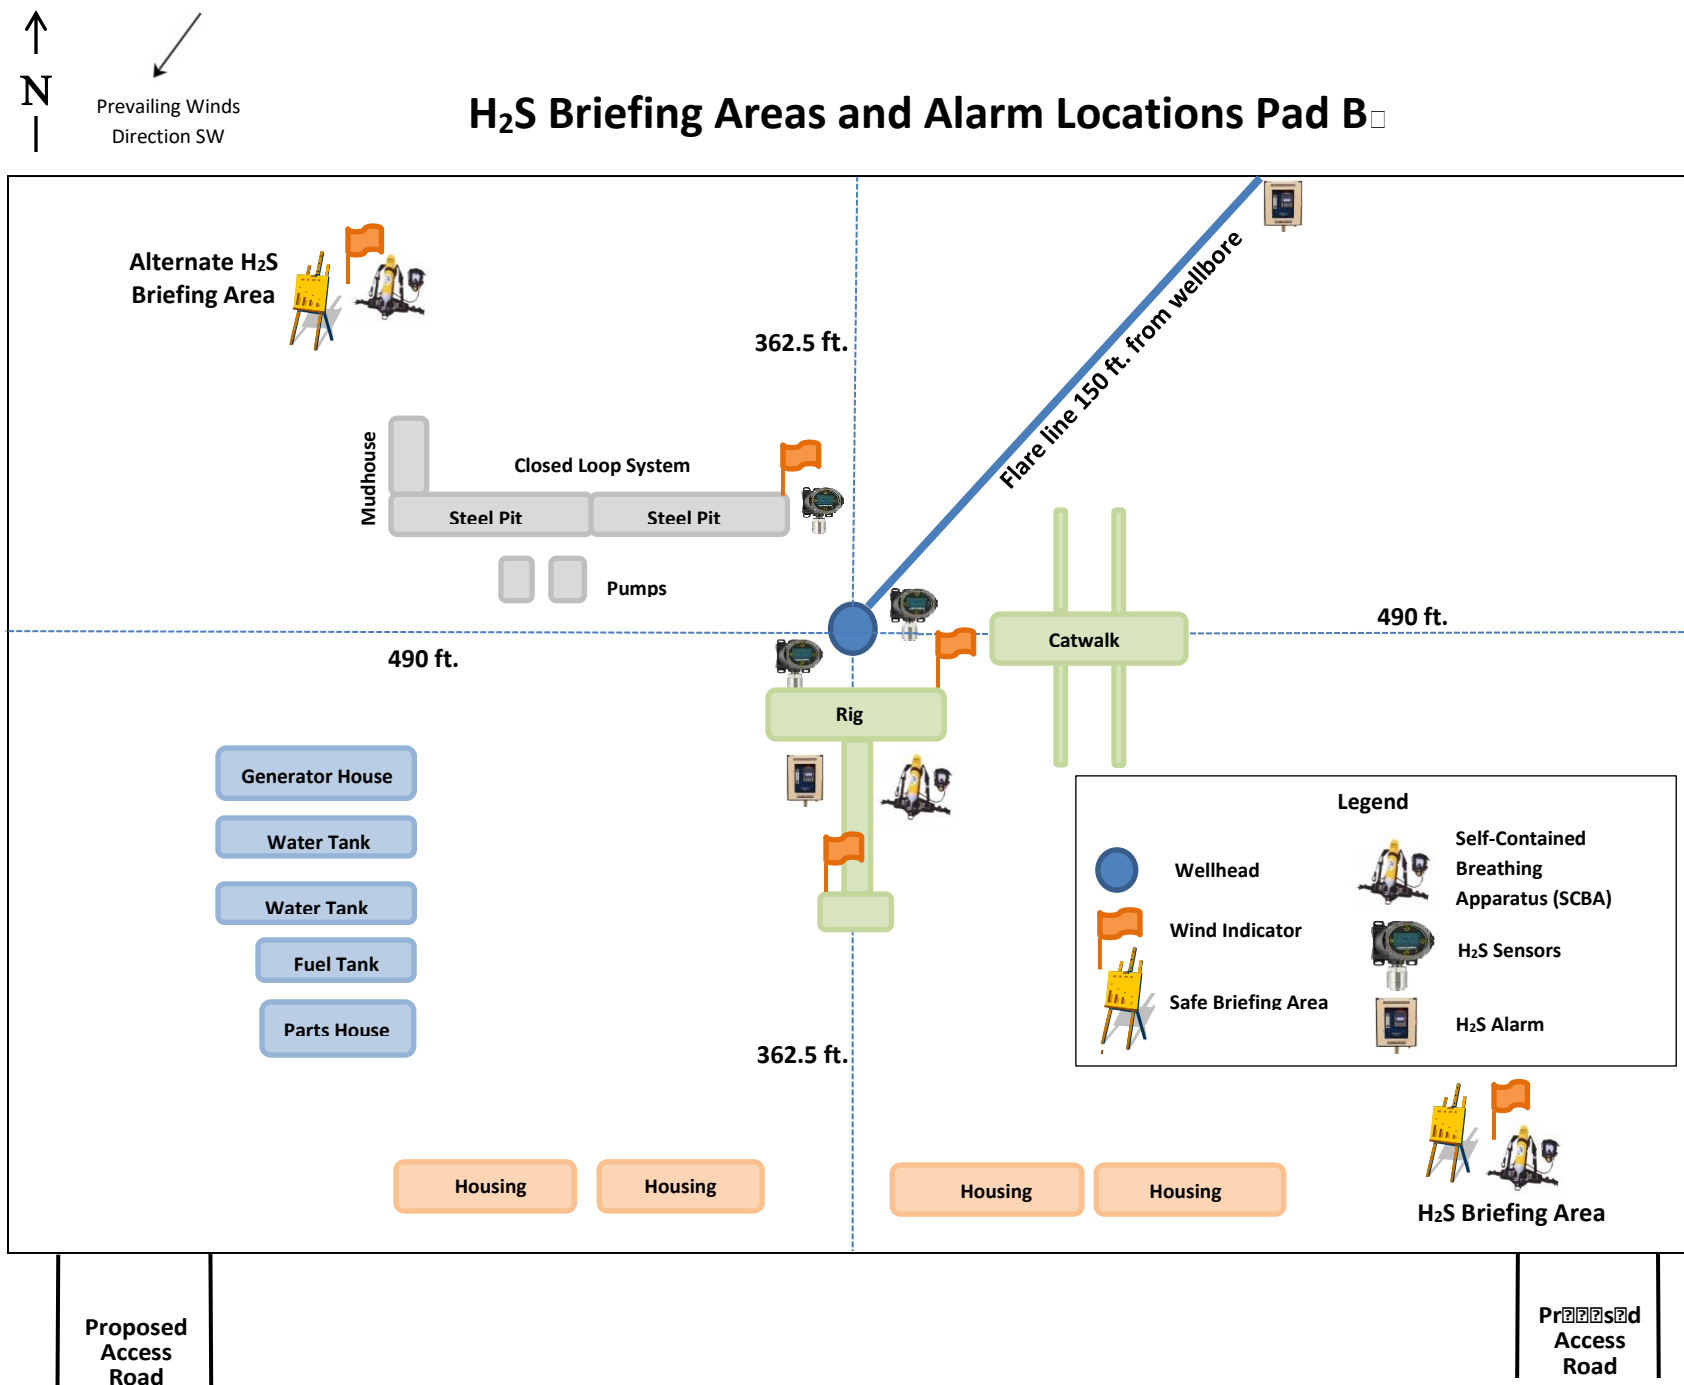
N

Prevailing Winds Direction SW

$H_2S$ Briefing Areas and Alarm Locations Pad B

Alternate $H_2S$ Briefing Area

362.5 ft.

Flare line 150 ft. from wellbore

Mudhouse

Closed Loop System

Steel Pit

Steel Pit

Pumps

490 ft.

490 ft.

Catwalk

Rig

Generator House

Water Tank

Water Tank

Fuel Tank

Parts House

362.5 ft.

Legend

Wellhead

Self-Contained Breathing Apparatus (SCBA)

Wind Indicator

$H_2S$ Sensors

Safe Briefing Area

$H_2S$ Alarm

Housing

Housing

Housing

Housing

$H_2S$ Briefing Area

Proposed Access Road

Pr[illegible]s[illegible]d Access Road